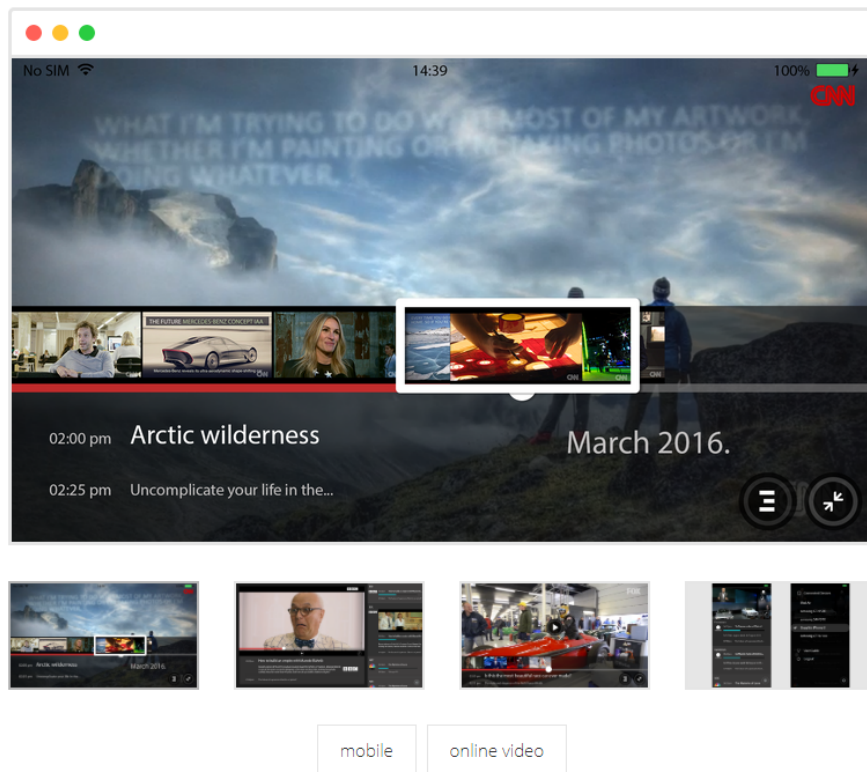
No SIM 14:39 100%

CNN

WHAT I'M TRYING TO DO W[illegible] MOST OF MY ARTWORK, WHETHER I'M PAINTING OR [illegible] TAKING PHOTOS OR I'M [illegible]OING WHATEVER.

THE FUTURE MERCEDES-BENZ CONCEPT IAA

02:00 pm Arctic wilderness

March 2016.

02:25 pm Uncomplicate your life in the...

Arctic wilderness

March 2016

mobile

online video